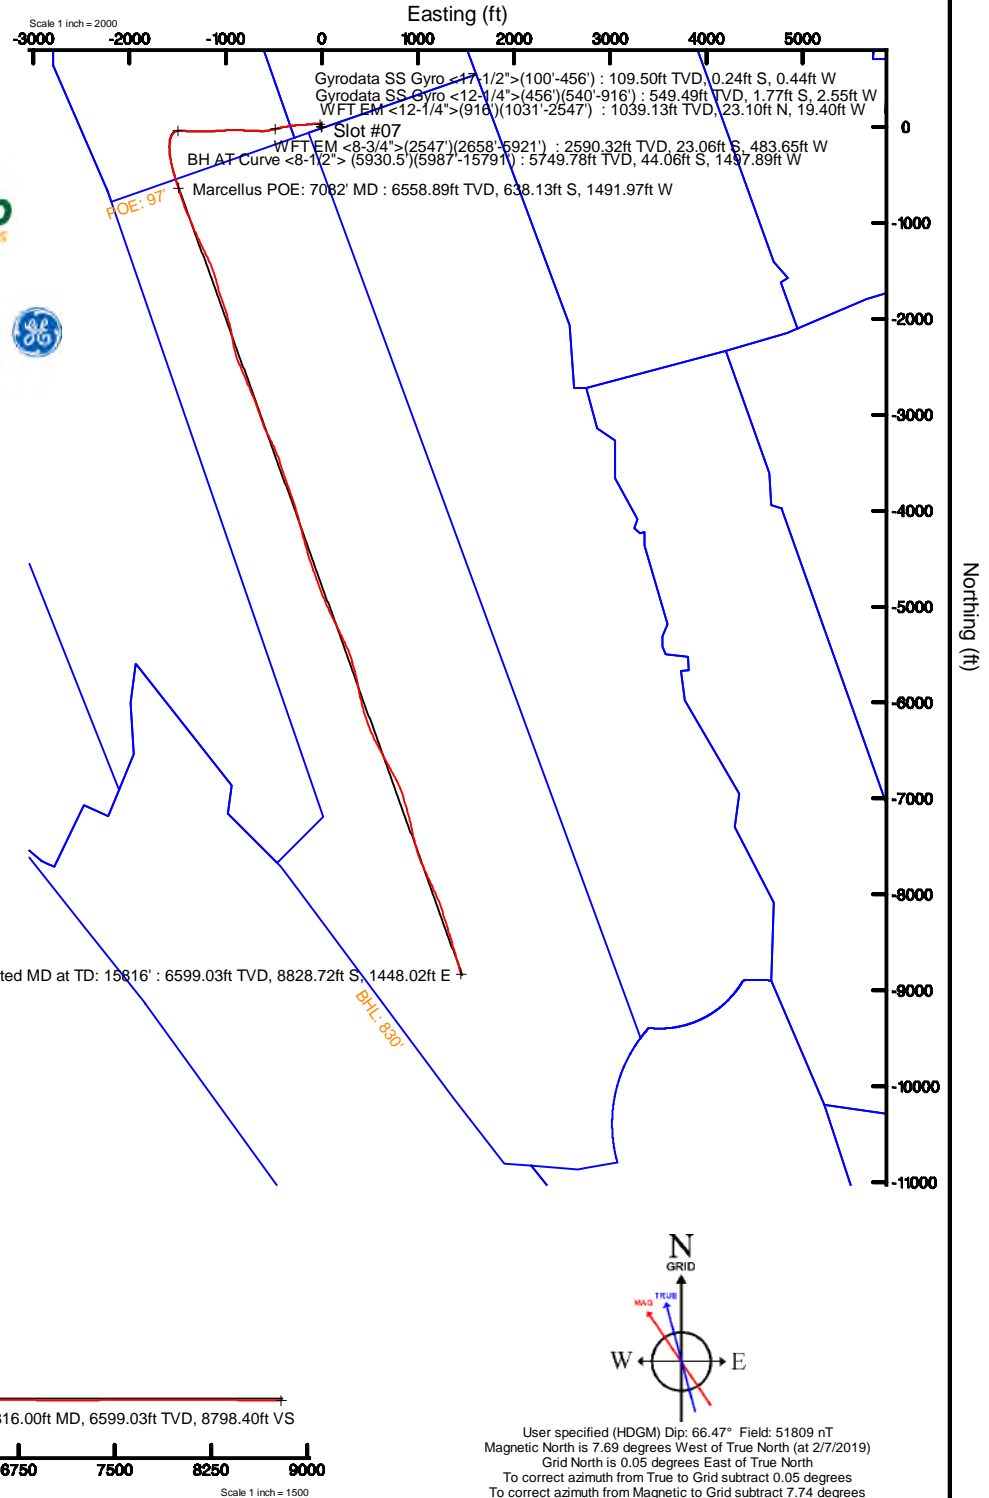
Scale 1 inch = 2000

Easting (ft)

-3000 -2000 -1000 0 1000 2000 3000 4000 5000

Gyrodata SS Gyro <17-1/2">(100'-456') : 109.50ft TVD, 0.24ft S, 0.44ft W
Gyrodata SS Gyro <12-1/4">(456')(540'-916') : 549.49ft TVD, 1.77ft S, 2.55ft W
WFT EM <12-1/4">(916')(1031'-2547') : 1039.13ft TVD, 23.10ft N, 19.40ft W
Slot #07
WFT EM <8-3/4">(2547')(2658'-5921') : 2590.32ft TVD, 23.06ft S, 483.65ft W
BH AT Curve <8-1/2"> (5930.5')(5987'-15791') : 5749.78ft TVD, 44.06ft S, 1497.89ft W
POE: 97'
Marcellus POE: 7082' MD : 6558.89ft TVD, 638.13ft S, 1491.97ft W

ted MD at TD: 15816' : 6599.03ft TVD, 8828.72ft S, 1448.02ft E
BHL: 830'

0
-1000
-2000
-3000
-4000
-5000
-6000
-7000
-8000
-9000
-10000
-11000

Northing (ft)

N
GRID
TRUE
MAG
W
E

16.00ft MD, 6599.03ft TVD, 8798.40ft VS

6750 7500 8250 9000

Scale 1 inch = 1500

User specified (HDGM) Dip: 66.47° Field: 51809 nT
Magnetic North is 7.69 degrees West of True North (at 2/7/2019)
Grid North is 0.05 degrees East of True North
To correct azimuth from True to Grid subtract 0.05 degrees
To correct azimuth from Magnetic to Grid subtract 7.74 degrees